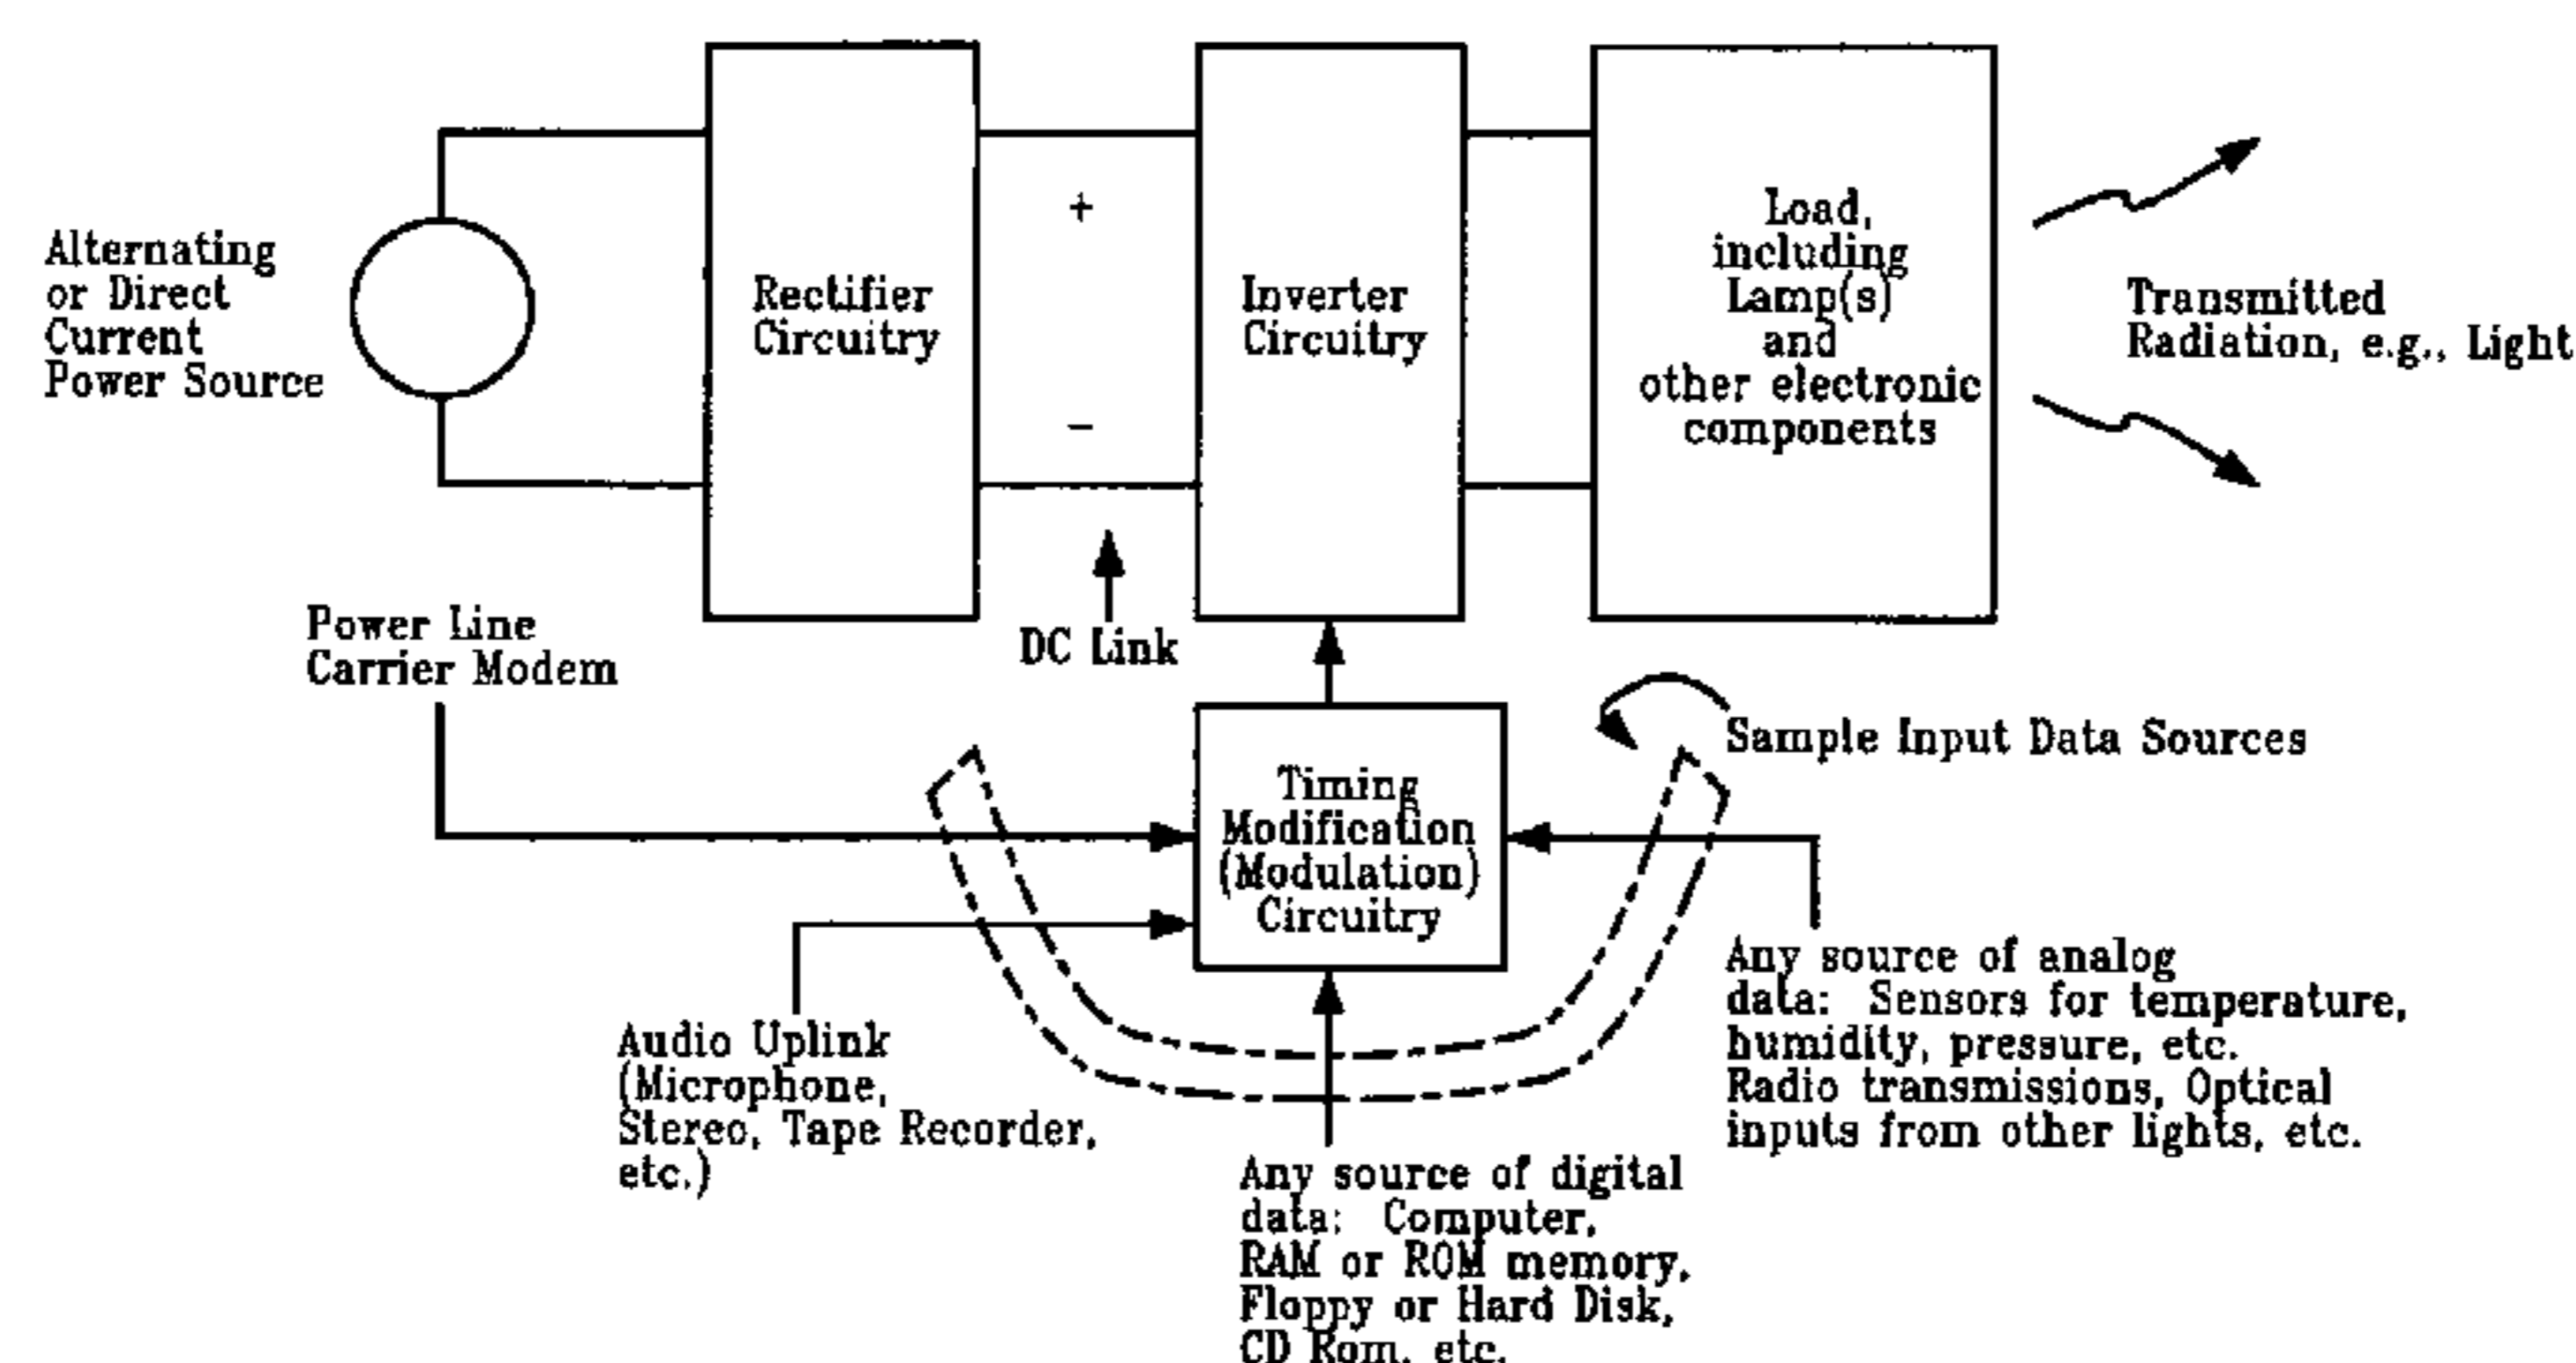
Alternating or Direct Current Power Source

Rectifier Circuitry

+

–

Inverter Circuitry

Load, including Lamp(s) and other electronic components

Transmitted Radiation, e.g., Light

Power Line Carrier Modem

DC Link

Sample Input Data Sources

Timing Modification (Modulation) Circuitry

Audio Uplink (Microphone, Stereo, Tape Recorder, etc.)

Any source of analog data: Sensors for temperature, humidity, pressure, etc. Radio transmissions, Optical inputs from other lights, etc.

Any source of digital data: Computer, RAM or ROM memory, Floppy or Hard Disk, CD Rom, etc.